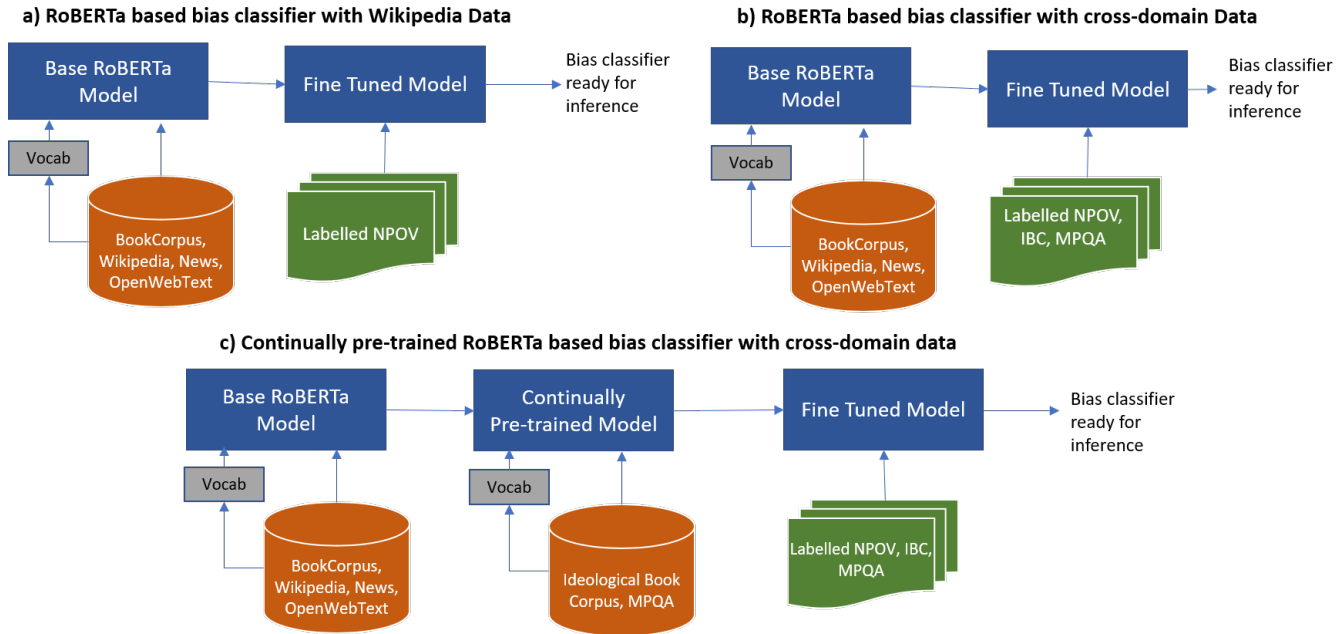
a) RoBERTa based bias classifier with Wikipedia Data

Base RoBERTa Model

Fine Tuned Model

Bias classifier ready for inference

Vocab

BookCorpus, Wikipedia, News, OpenWebText

Labelled NPOV

b) RoBERTa based bias classifier with cross-domain Data

Base RoBERTa Model

Fine Tuned Model

Bias classifier ready for inference

Vocab

BookCorpus, Wikipedia, News, OpenWebText

Labelled NPOV, IBC, MPQA

c) Continually pre-trained RoBERTa based bias classifier with cross-domain data

Base RoBERTa Model

Continually Pre-trained Model

Fine Tuned Model

Bias classifier ready for inference

Vocab

Vocab

BookCorpus, Wikipedia, News, OpenWebText

Ideological Book Corpus, MPQA

Labelled NPOV, IBC, MPQA